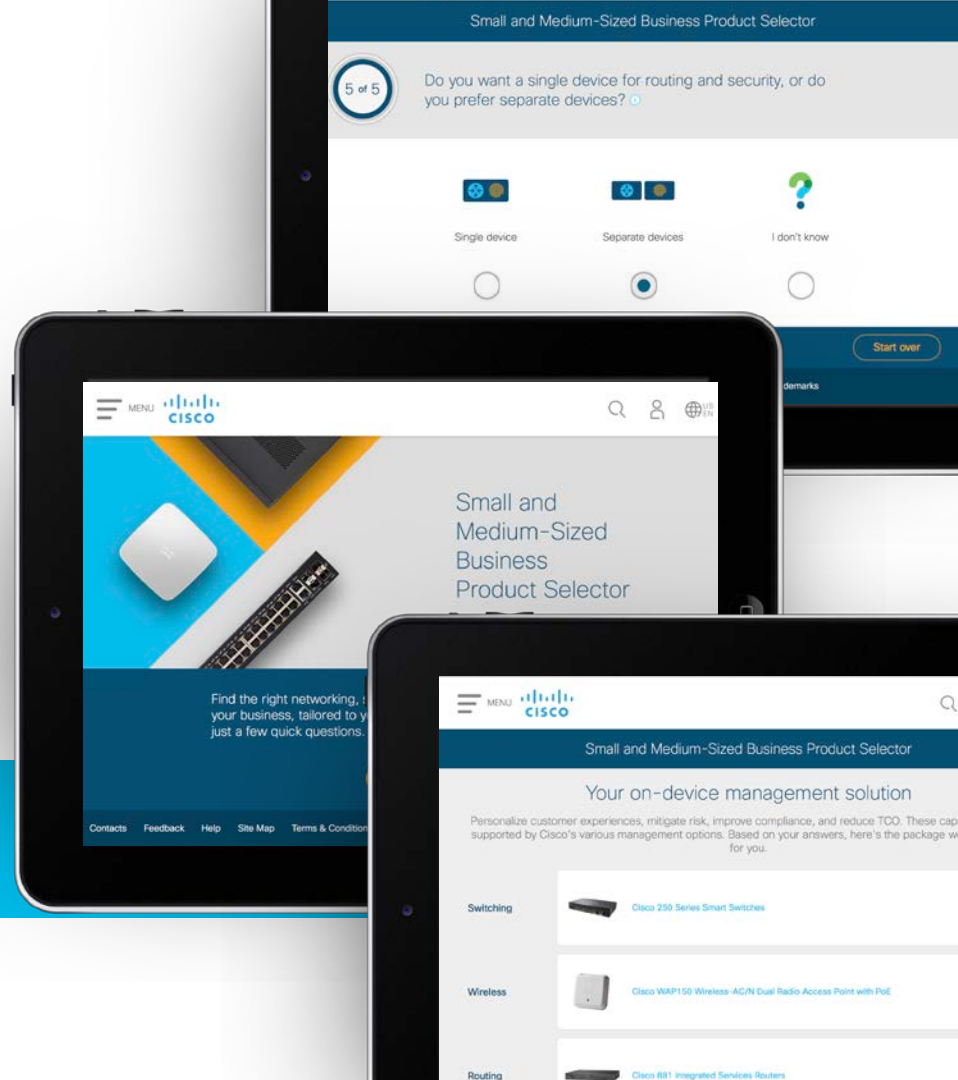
Small and Medium-Sized Business Product Selector

5 of 5

Do you want a single device for routing and security, or do you prefer separate devices?

Single device

Separate devices

I don't know

Start over

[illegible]demarks

MENU CISCO

US EN

Small and Medium-Sized Business Product Selector

Find the right networking, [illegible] your business, tailored to y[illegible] just a few quick questions.

Contacts Feedback Help Site Map Terms & Condition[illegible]

MENU CISCO

Small and Medium-Sized Business Product Selector

Your on-device management solution

Personalize customer experiences, mitigate risk, improve compliance, and reduce TCO. These cap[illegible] supported by Cisco's various management options. Based on your answers, here's the package w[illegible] for you.

Switching

Cisco 250 Series Smart Switches

Wireless

Cisco WAP150 Wireless-AC/N Dual Radio Access Point with PoE

Routing

Cisco 881 Integrated Services Routers